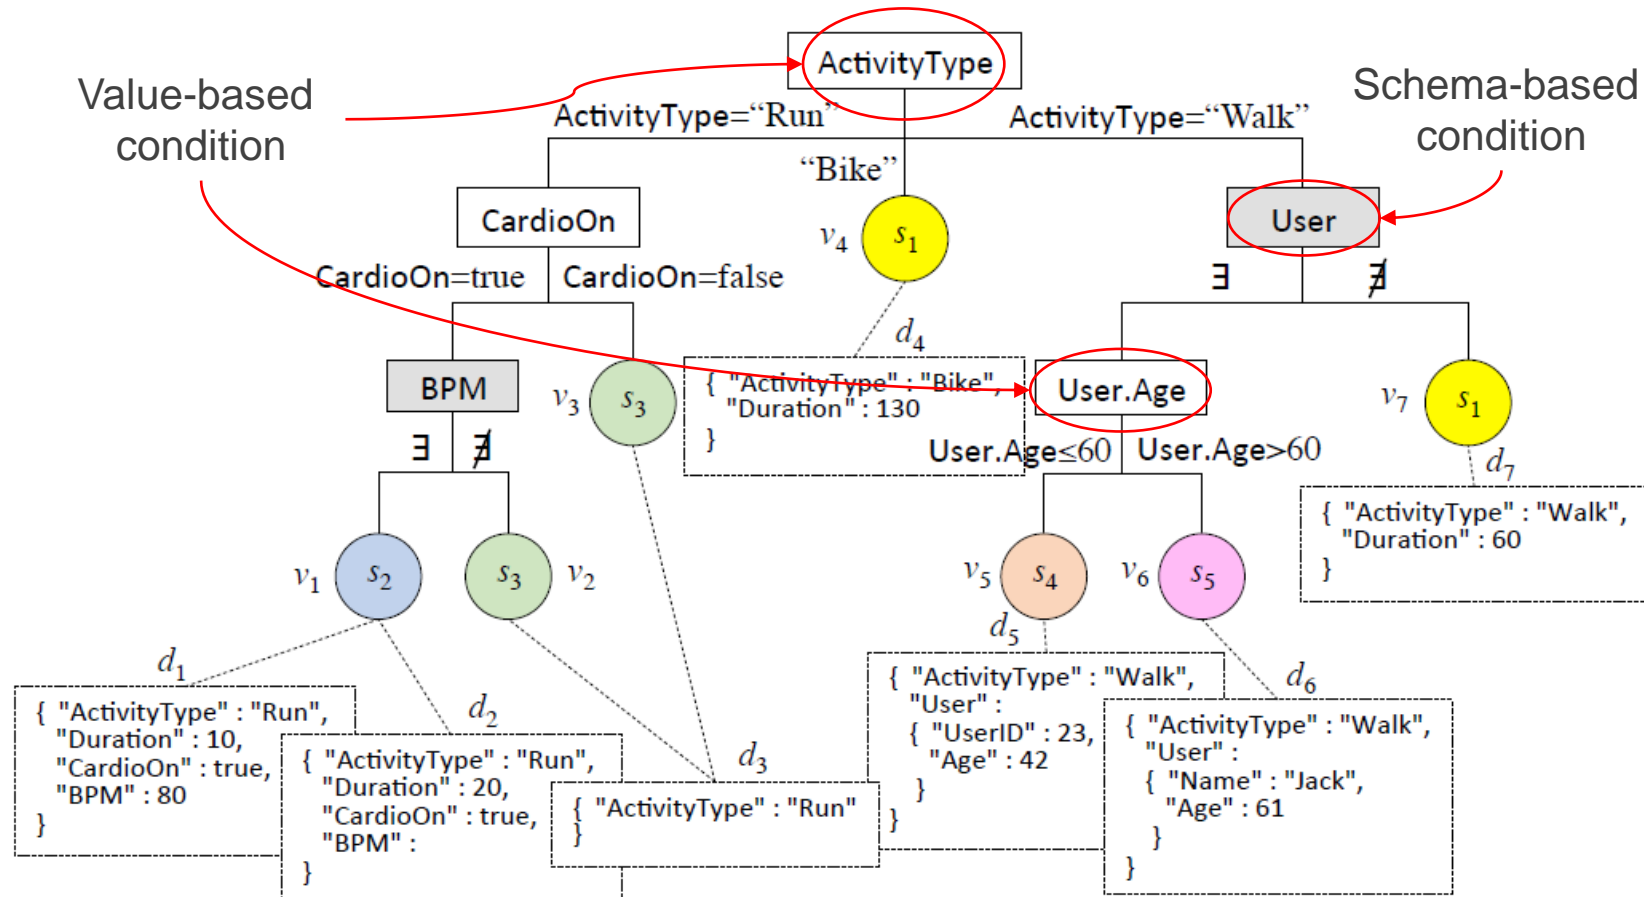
Value-based condition

ActivityType

Schema-based condition

ActivityType="Run"

ActivityType="Walk"

"Bike"

CardioOn

$v_4$ $s_1$

User

CardioOn=true CardioOn=false

∃ ∄

$d_4$

BPM

$v_3$ $s_3$

{ "ActivityType" : "Bike", "Duration" : 130 }

User.Age

$v_7$ $s_1$

∃ ∄

User.Age≤60 User.Age>60

$d_7$

{ "ActivityType" : "Walk", "Duration" : 60 }

$v_1$ $s_2$

$s_3$ $v_2$

$v_5$ $s_4$

$v_6$ $s_5$

$d_5$

$d_1$

$d_6$

{ "ActivityType" : "Walk", "User" : { "UserID" : 23, "Age" : 42 } }

$d_2$

{ "ActivityType" : "Run", "Duration" : 10, "CardioOn" : true, "BPM" : 80 }

{ "ActivityType" : "Run", "Duration" : 20, "CardioOn" : true, "BPM" : }

$d_3$

{ "ActivityType" : "Run" }

{ "ActivityType" : "Walk", "User" : { "Name" : "Jack", "Age" : 61 } }